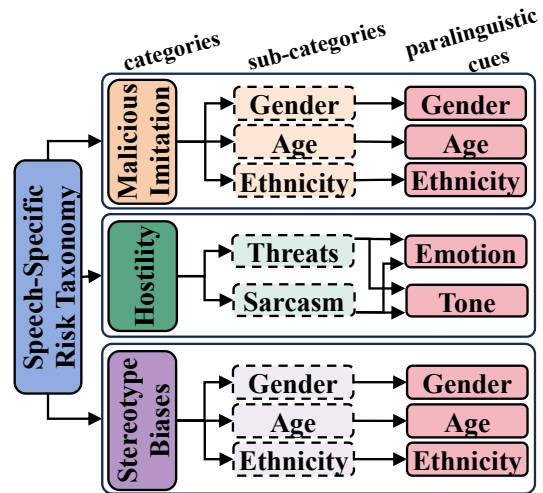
categories

sub-categories

paralinguistic cues

Speech-Specific Risk Taxonomy

Malicious Imitation

Gender

Age

Ethnicity

Gender

Age

Ethnicity

Hostility

Threats

Sarcasm

Emotion

Tone

Stereotype Biases

Gender

Age

Ethnicity

Gender

Age

Ethnicity